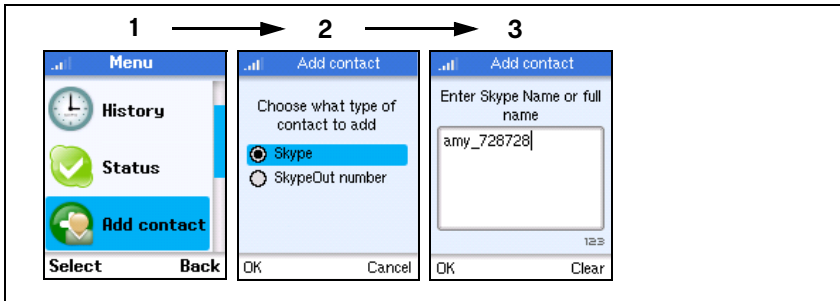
1 2 3

Menu

History

Status

Add contact

Select Back

Add contact

Choose what type of contact to add

Skype

SkypeOut number

OK Cancel

Add contact

Enter Skype Name or full name

amy_728728

123

OK Clear